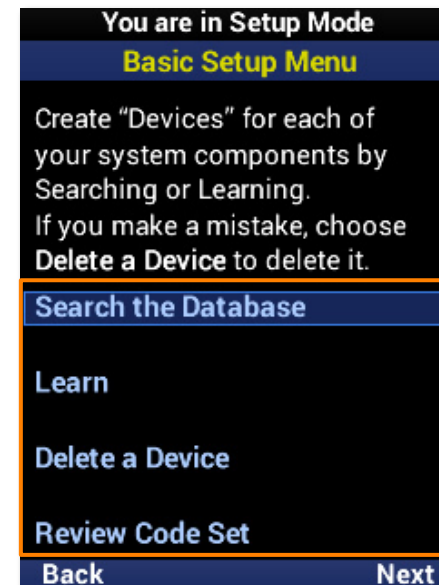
You are in Setup Mode
Basic Setup Menu

Create “Devices” for each of your system components by Searching or Learning.
If you make a mistake, choose **Delete a Device** to delete it.

Search the Database

Learn

Delete a Device

Review Code Set

Back

Next